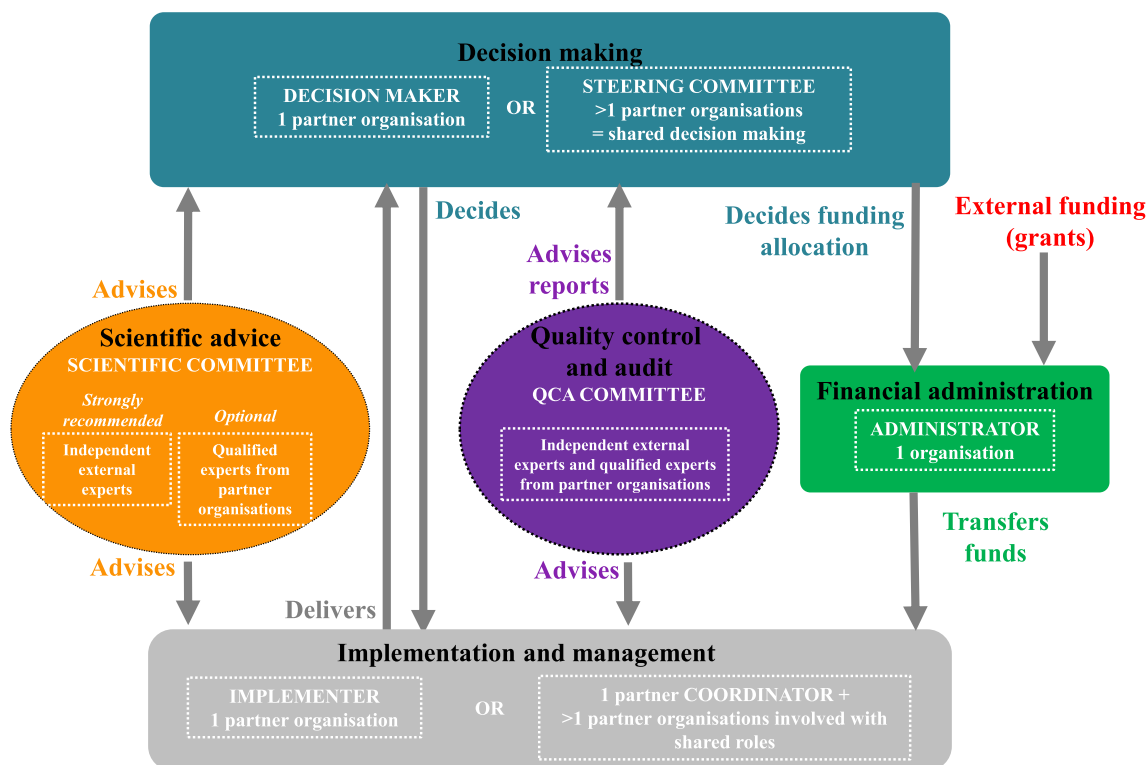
Decision making

DECISION MAKER
1 partner organisation

OR

STEERING COMMITTEE
>1 partner organisations
= shared decision making

Decides

Decides funding allocation

External funding (grants)

Advises

Advises reports

Scientific advice
SCIENTIFIC COMMITTEE

Strongly recommended

Independent external experts

Optional

Qualified experts from partner organisations

Quality control and audit
QCA COMMITTEE

Independent external experts and qualified experts from partner organisations

Financial administration

ADMINISTRATOR
1 organisation

Transfers funds

Advises

Delivers

Advises

Implementation and management

IMPLEMENTER
1 partner organisation

OR

1 partner COORDINATOR +
>1 partner organisations involved with shared roles